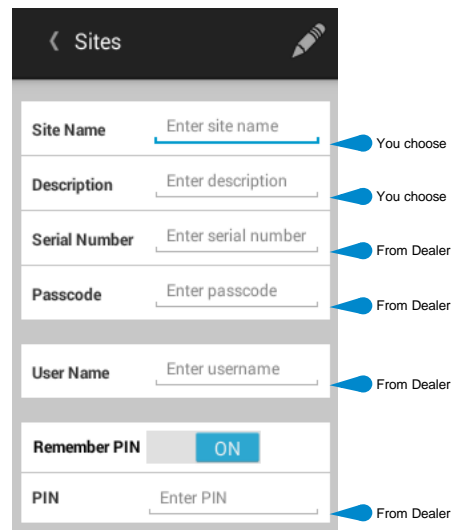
Sites

Site Name Enter site name
You choose

Description Enter description
You choose

Serial Number Enter serial number
From Dealer

Passcode Enter passcode
From Dealer

User Name Enter username
From Dealer

Remember PIN ON

PIN Enter PIN
From Dealer